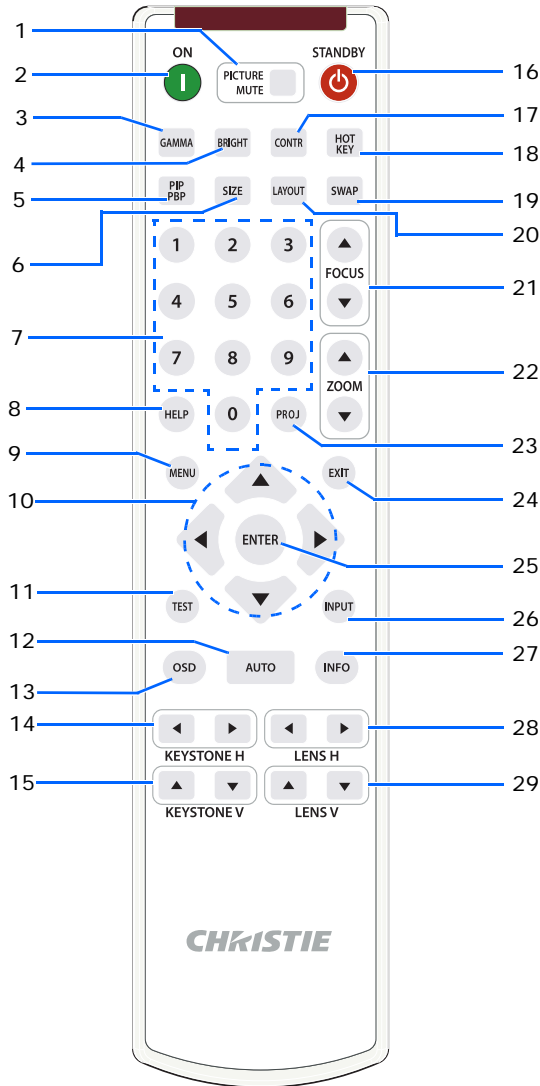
1
ON
PICTURE MUTE
STANDBY
2
16
3
GAMMA
CONTR
HOT KEY
17
4
BRIGHT
18
5
PIP PBP
SIZE
LAYOUT
SWAP
19
20
6
1
2
3
FOCUS
21
4
5
6
7
7
8
9
ZOOM
22
8
HELP
0
PROJ
23
9
MENU
EXIT
24
10
ENTER
25
11
TEST
INPUT
26
12
AUTO
27
OSD
INFO
13
14
28
KEYSTONE H
LENS H
15
29
KEYSTONE V
LENS V
CHRISTIE